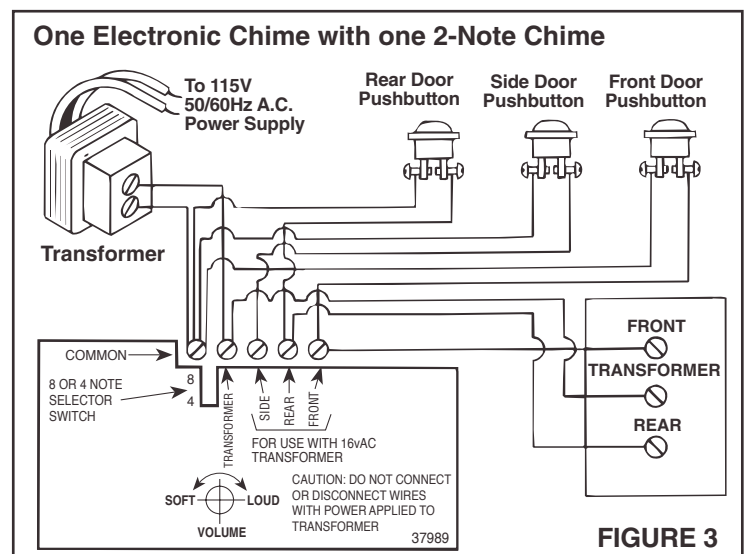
One Electronic Chime with one 2-Note Chime

To 115V 50/60Hz A.C. Power Supply

Rear Door Pushbutton

Side Door Pushbutton

Front Door Pushbutton

Transformer

COMMON

8 OR 4 NOTE SELECTOR SWITCH

8

4

TRANSFORMER

SIDE

REAR

FRONT

FOR USE WITH 16vAC TRANSFORMER

SOFT

LOUD

VOLUME

CAUTION: DO NOT CONNECT OR DISCONNECT WIRES WITH POWER APPLIED TO TRANSFORMER

37989

FRONT

TRANSFORMER

REAR

FIGURE 3